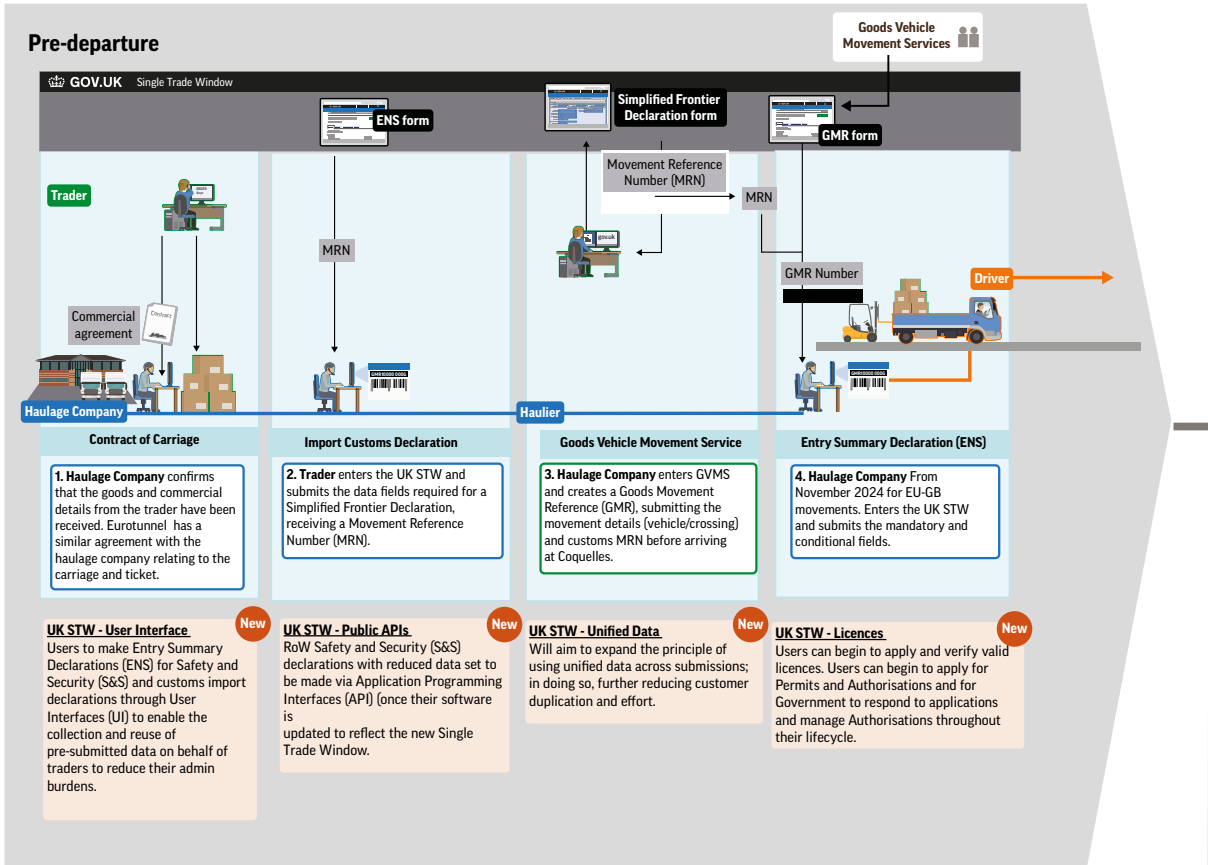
Pre-departure

Goods Vehicle Movement Services

GOV.UK Single Trade Window

ENS form

Simplified Frontier Declaration form

GMR form

Trader

Movement Reference Number (MRN)

MRN

MRN

GMR Number

Driver

Commercial agreement

Contract

Haulage Company

Haulier

GMR10000 0000

GMR10000 0000

Contract of Carriage

Import Customs Declaration

Goods Vehicle Movement Service

Entry Summary Declaration (ENS)

1. Haulage Company confirms that the goods and commercial details from the trader have been received. Eurotunnel has a similar agreement with the haulage company relating to the carriage and ticket.

2. Trader enters the UK STW and submits the data fields required for a Simplified Frontier Declaration, receiving a Movement Reference Number (MRN).

3. Haulage Company enters GVMS and creates a Goods Movement Reference (GMR), submitting the movement details (vehicle/crossing) and customs MRN before arriving at Coquelles.

4. Haulage Company From November 2024 for EU-GB movements. Enters the UK STW and submits the mandatory and conditional fields.

New

UK STW - User Interface
Users to make Entry Summary Declarations (ENS) for Safety and Security (S&S) and customs import declarations through User Interfaces (UI) to enable the collection and reuse of pre-submitted data on behalf of traders to reduce their admin burdens.

New

UK STW - Public APIs
RoW Safety and Security (S&S) declarations with reduced data set to be made via Application Programming Interfaces (API) (once their software is
updated to reflect the new Single Trade Window.

New

UK STW - Unified Data
Will aim to expand the principle of using unified data across submissions; in doing so, further reducing customer duplication and effort.

New

UK STW - Licences
Users can begin to apply and verify valid licences. Users can begin to apply for Permits and Authorisations and for Government to respond to applications and manage Authorisations throughout their lifecycle.